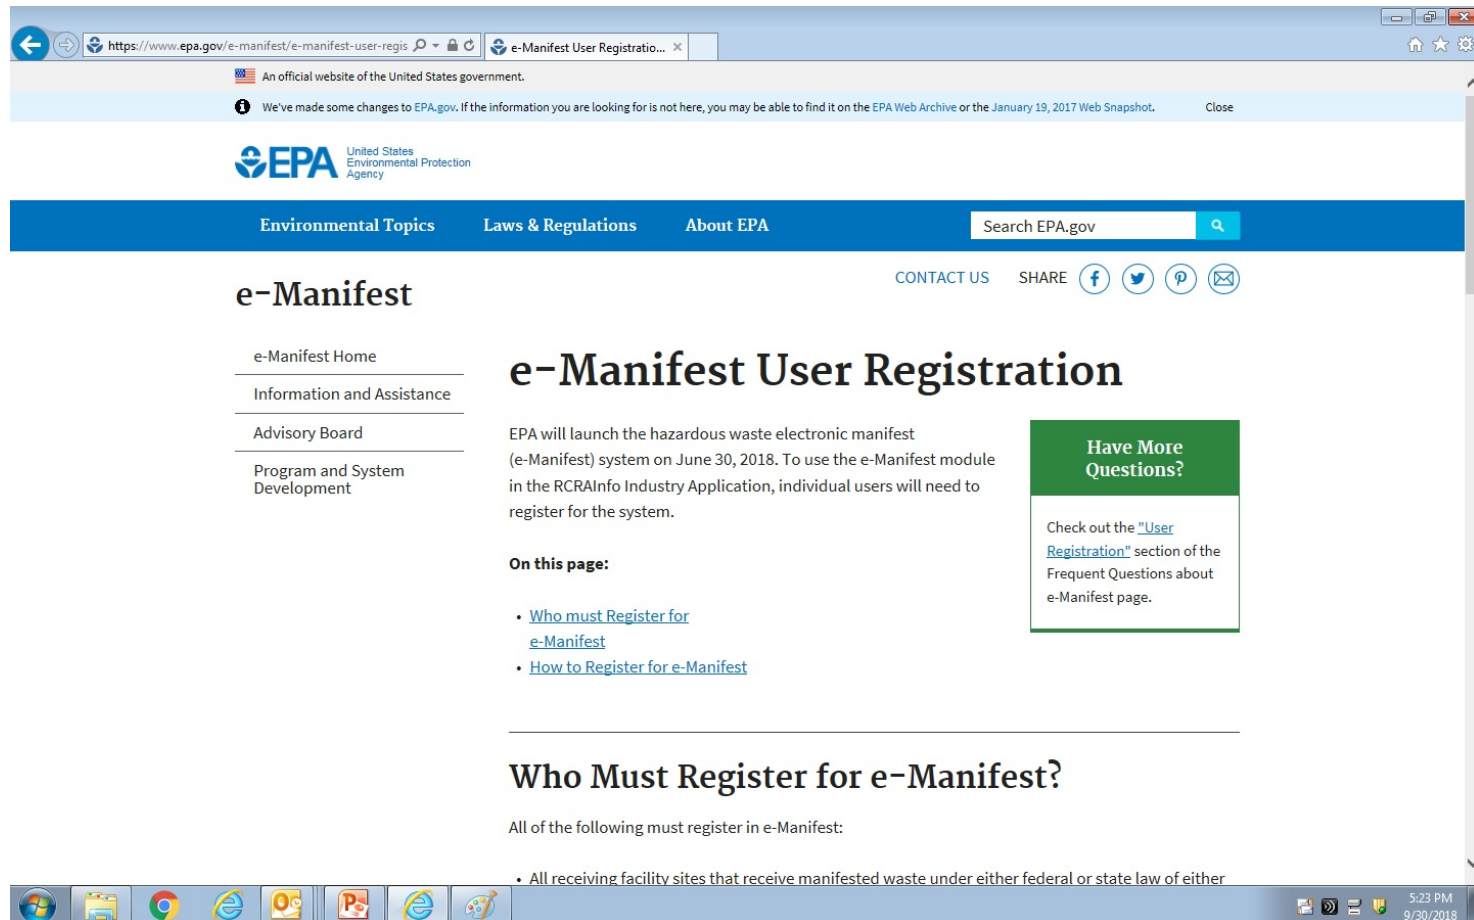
https://www.epa.gov/e-manifest/e-manifest-user-regis

e-Manifest User Registratio...

An official website of the United States government.

We've made some changes to EPA.gov. If the information you are looking for is not here, you may be able to find it on the EPA Web Archive or the January 19, 2017 Web Snapshot.

Close

EPA United States Environmental Protection Agency

Environmental Topics

Laws & Regulations

About EPA

Search EPA.gov

CONTACT US

SHARE

e-Manifest

e-Manifest Home

Information and Assistance

Advisory Board

Program and System Development

e-Manifest User Registration

EPA will launch the hazardous waste electronic manifest (e-Manifest) system on June 30, 2018. To use the e-Manifest module in the RCRAInfo Industry Application, individual users will need to register for the system.

Have More Questions?

Check out the "User Registration" section of the Frequent Questions about e-Manifest page.

On this page:

• Who must Register for e-Manifest
• How to Register for e-Manifest

Who Must Register for e-Manifest?

All of the following must register in e-Manifest:

• All receiving facility sites that receive manifested waste under either federal or state law of either

5:23 PM
9/30/2018